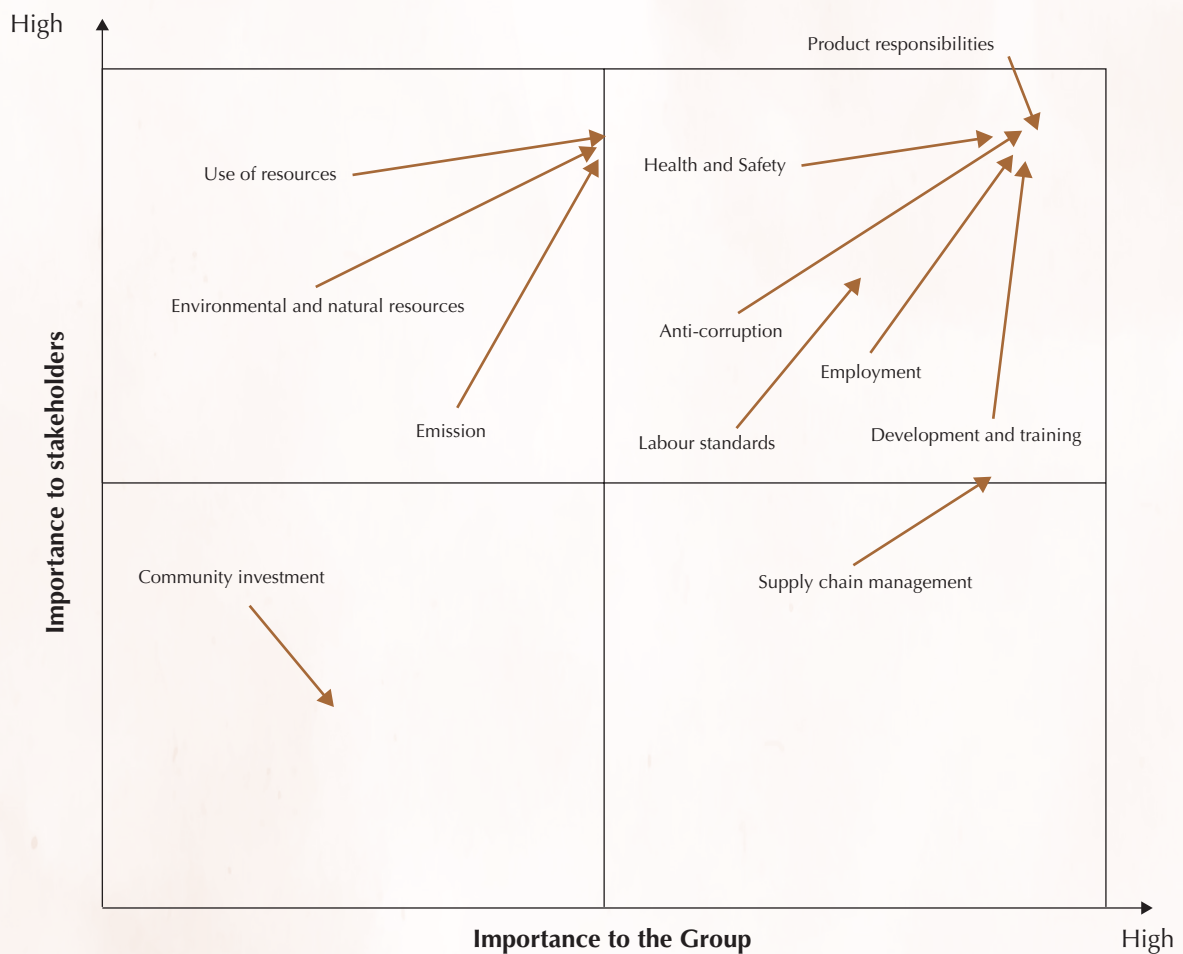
High

Importance to stakeholders

Product responsibilities

Use of resources

Health and Safety

Environmental and natural resources

Anti-corruption

Employment

Emission

Labour standards

Development and training

Community investment

Supply chain management

Importance to the Group

High